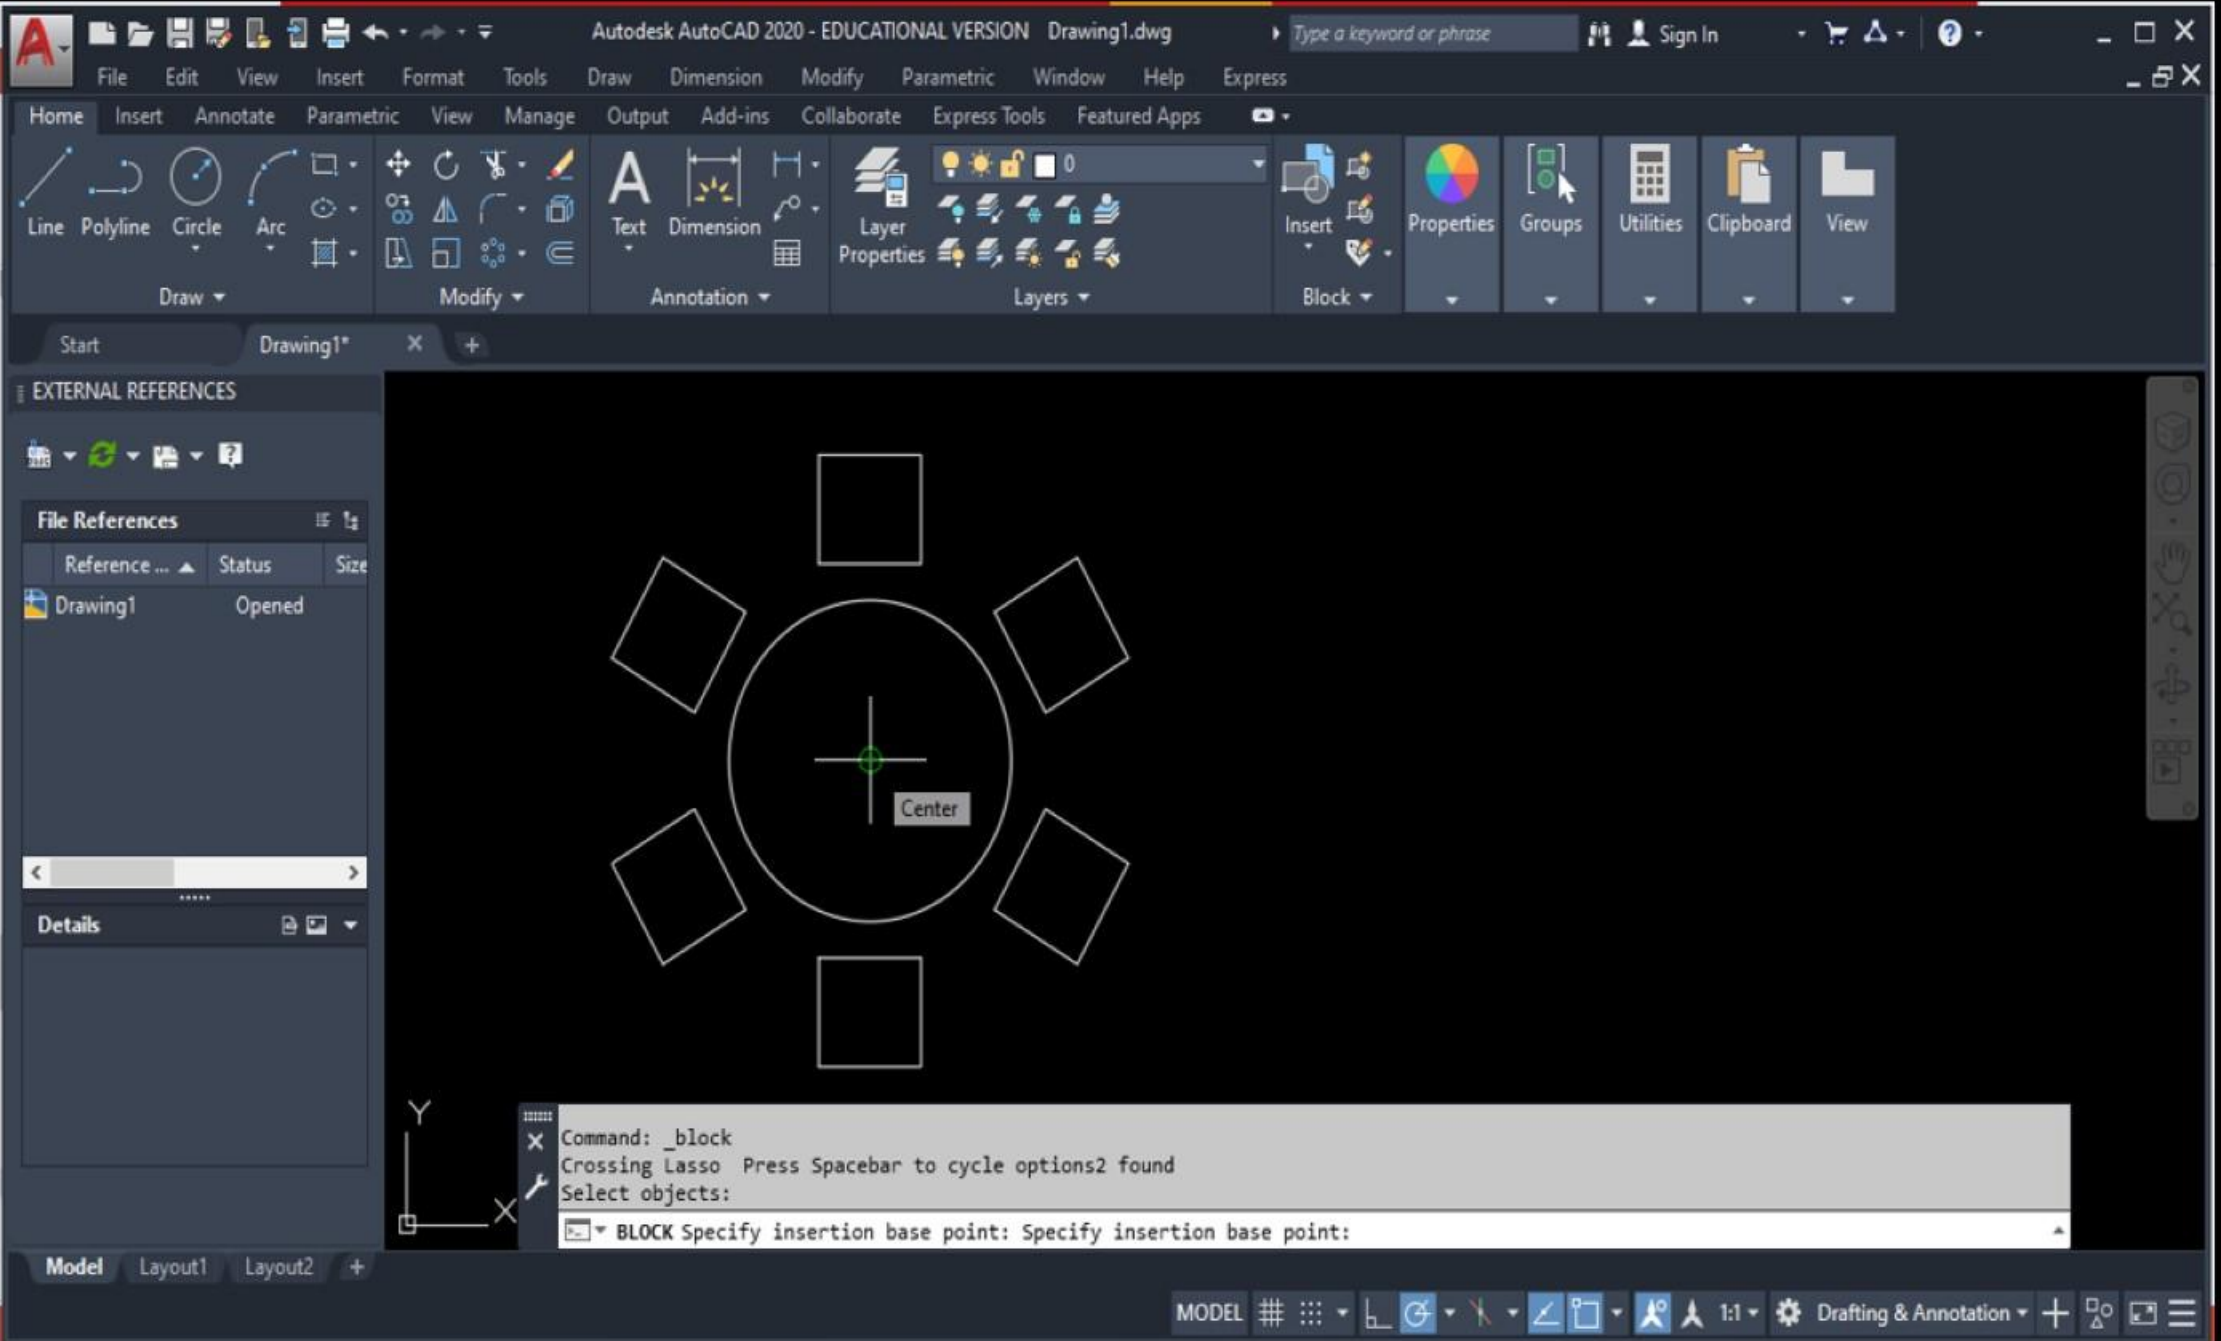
Autodesk AutoCAD 2020 - EDUCATIONAL VERSION Drawing1.dwg

Type a keyword or phrase

Sign In

File Edit View Insert Format Tools Draw Dimension Modify Parametric Window Help Express

Home Insert Annotate Parametric View Manage Output Add-ins Collaborate Express Tools Featured Apps

Line Polyline Circle Arc

Draw

Modify

Text Dimension

Annotation

Layer Properties

0

Layers

Insert

Block

Properties

Groups

Utilities

Clipboard

View

Start Drawing1*

EXTERNAL REFERENCES

File References

| Reference ... | Status | Size |
|---|---|---|
| Drawing1 | Opened | |

Details

Center

Y

X

Command: _block
Crossing Lasso Press Spacebar to cycle options2 found
Select objects:

BLOCK Specify insertion base point: Specify insertion base point:

Model Layout1 Layout2

MODEL

1:1

Drafting & Annotation